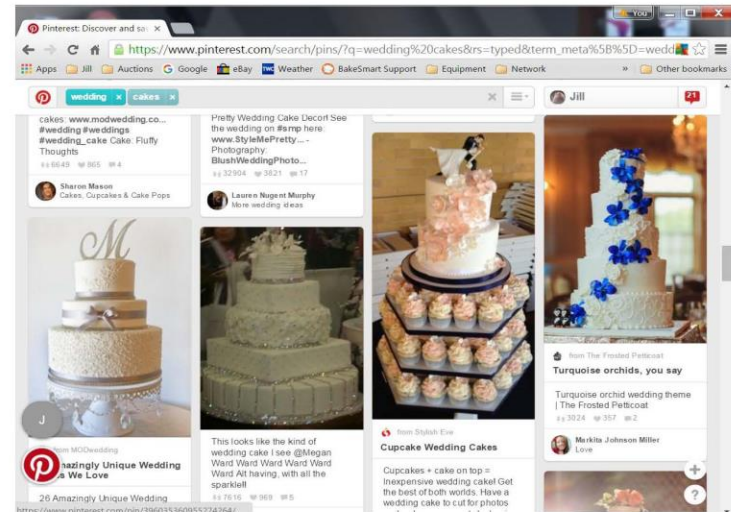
Pinterest: Discover and sa ×

You

https://www.pinterest.com/search/pins/?q=wedding%20cakes&rs=typed&term_meta%5B%5D=wedd

Apps Jill Auctions Google eBay Weather BakeSmart Support Equipment Network » Other bookmarks

wedding × cakes ×

Jill

21

cakes: www.modwedding.co... #wedding #weddings #wedding_cake Cake: Fluffy Thoughts

6649 865 4

Sharon Mason
Cakes, Cupcakes & Cake Pops

Pretty Wedding Cake Decor! See the wedding on #smp here: www.StyleMePretty... - Photography: BlushWeddingPhoto...

32904 3821 17

Lauren Nugent Murphy
More wedding ideas

from The Frosted Petticoat

Turquoise orchids, you say

Turquoise orchid wedding theme | The Frosted Petticoat

3024 357 2

Markita Johnson Miller
Love

J

from MODwedding

Amazingly Unique Wedding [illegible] We Love

26 Amazingly Unique Wedding

This looks like the kind of wedding cake I see @Megan Ward Ward Ward Ward Ward Ward Alt having, with all the sparkle!!

7616 969 5

from Stylish Eve

Cupcake Wedding Cakes

Cupcakes + cake on top = Inexpensive wedding cake! Get the best of both worlds. Have a wedding cake to cut for photos

https://www.pinterest.com/pin/396035360955224264/